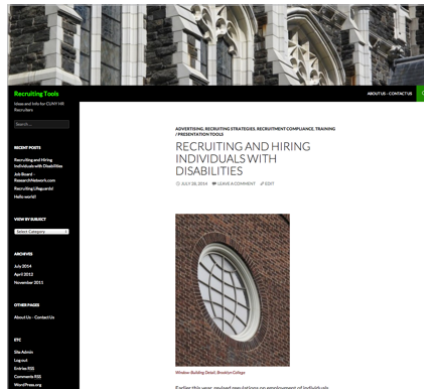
Recruiting Tools

Ideas and tools for CUNY HR Recruiters

Search...

RECENT POSTS

Recruiting and Hiring Individuals with Disabilities

Job Board - ResearchNetwork.com

Recruiting Lifeguards!

Hello world!

VIEW BY SUBJECT

Select Category

ARCHIVES

July 2014

April 2012

November 2011

OTHER PAGES

About Us - Contact Us

ETC

Site Admin

Log out

Entries RSS

Comments RSS

WordPress.org

ABOUT US - CONTACT US

ADVERTISING, RECRUITING STRATEGIES, RECRUITMENT COMPLIANCE, TRAINING / PRESENTATION TOOLS

RECRUITING AND HIRING INDIVIDUALS WITH DISABILITIES

JULY 28, 2014 LEAVE A COMMENT EDIT

Window, Building Detail, Brooklyn College

Earlier this year, revised regulations on employment of individuals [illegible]